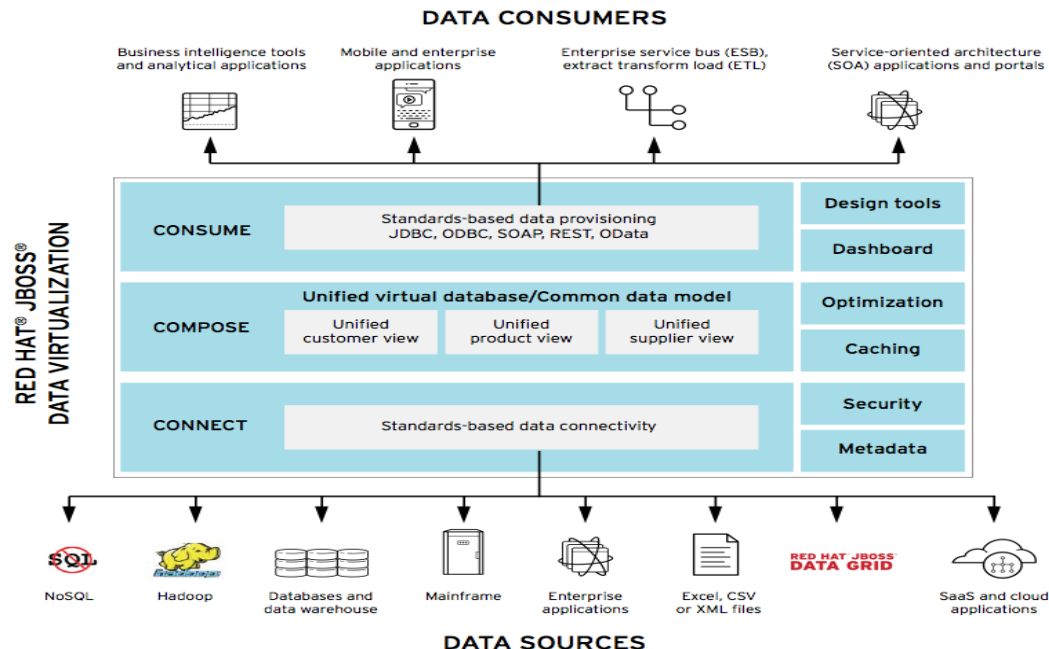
DATA CONSUMERS

Business intelligence tools and analytical applications

Mobile and enterprise applications

Enterprise service bus (ESB), extract transform load (ETL)

Service-oriented architecture (SOA) applications and portals

RED HAT® JBOSS® DATA VIRTUALIZATION

CONSUME

Standards-based data provisioning JDBC, ODBC, SOAP, REST, OData

COMPOSE

Unified virtual database/Common data model

Unified customer view

Unified product view

Unified supplier view

CONNECT

Standards-based data connectivity

Design tools

Dashboard

Optimization

Caching

Security

Metadata

SQL

NoSQL

Hadoop

Databases and data warehouse

Mainframe

Enterprise applications

Excel, CSV or XML files

RED HAT® JBOSS® DATA GRID

SaaS and cloud applications

DATA SOURCES